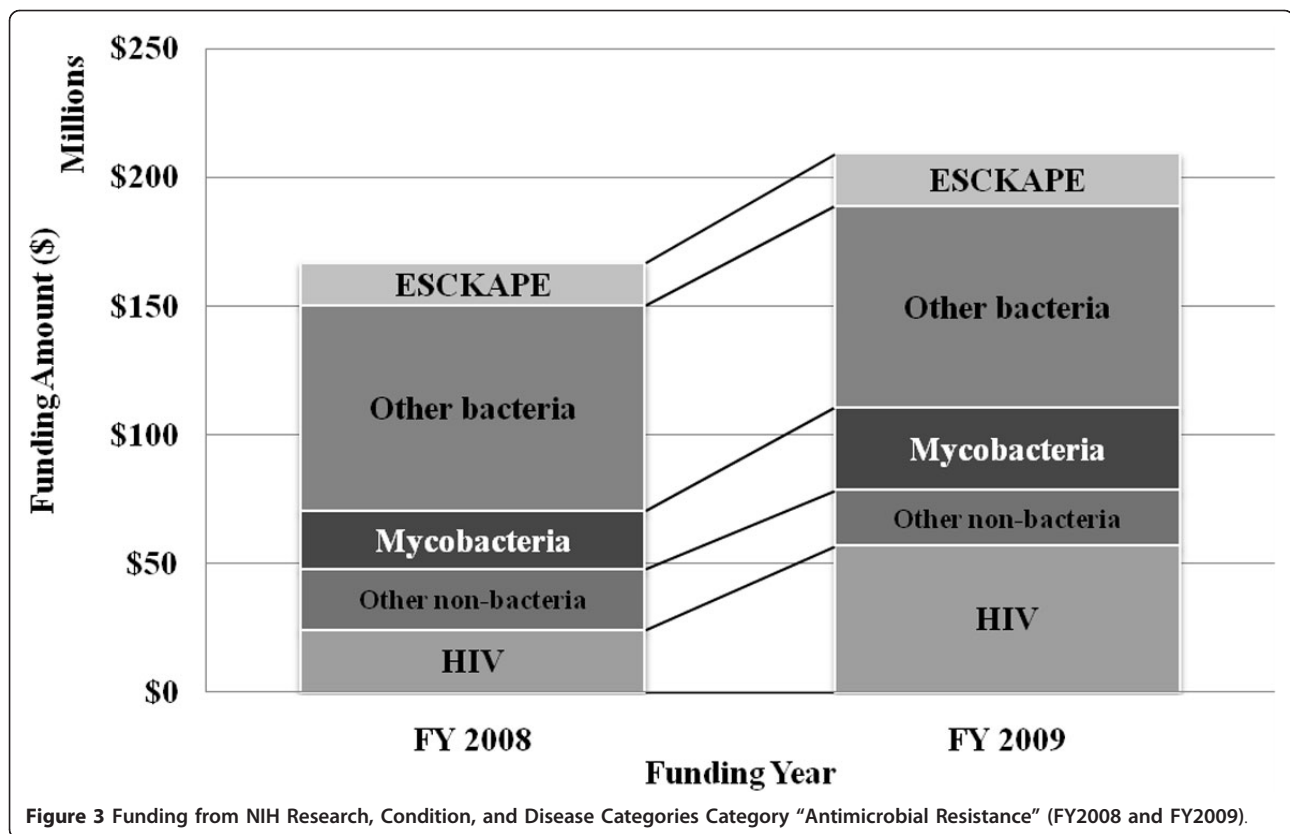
Millions

$250
$200
$150
$100
$50
$0

Funding Amount ($)

ESCKAPE
Other bacteria
Mycobacteria
Other non-bacteria
HIV

ESCKAPE
Other bacteria
Mycobacteria
Other non-bacteria
HIV

FY 2008
FY 2009
Funding Year

**Figure 3** Funding from NIH Research, Condition, and Disease Categories Category "Antimicrobial Resistance" (FY2008 and FY2009).